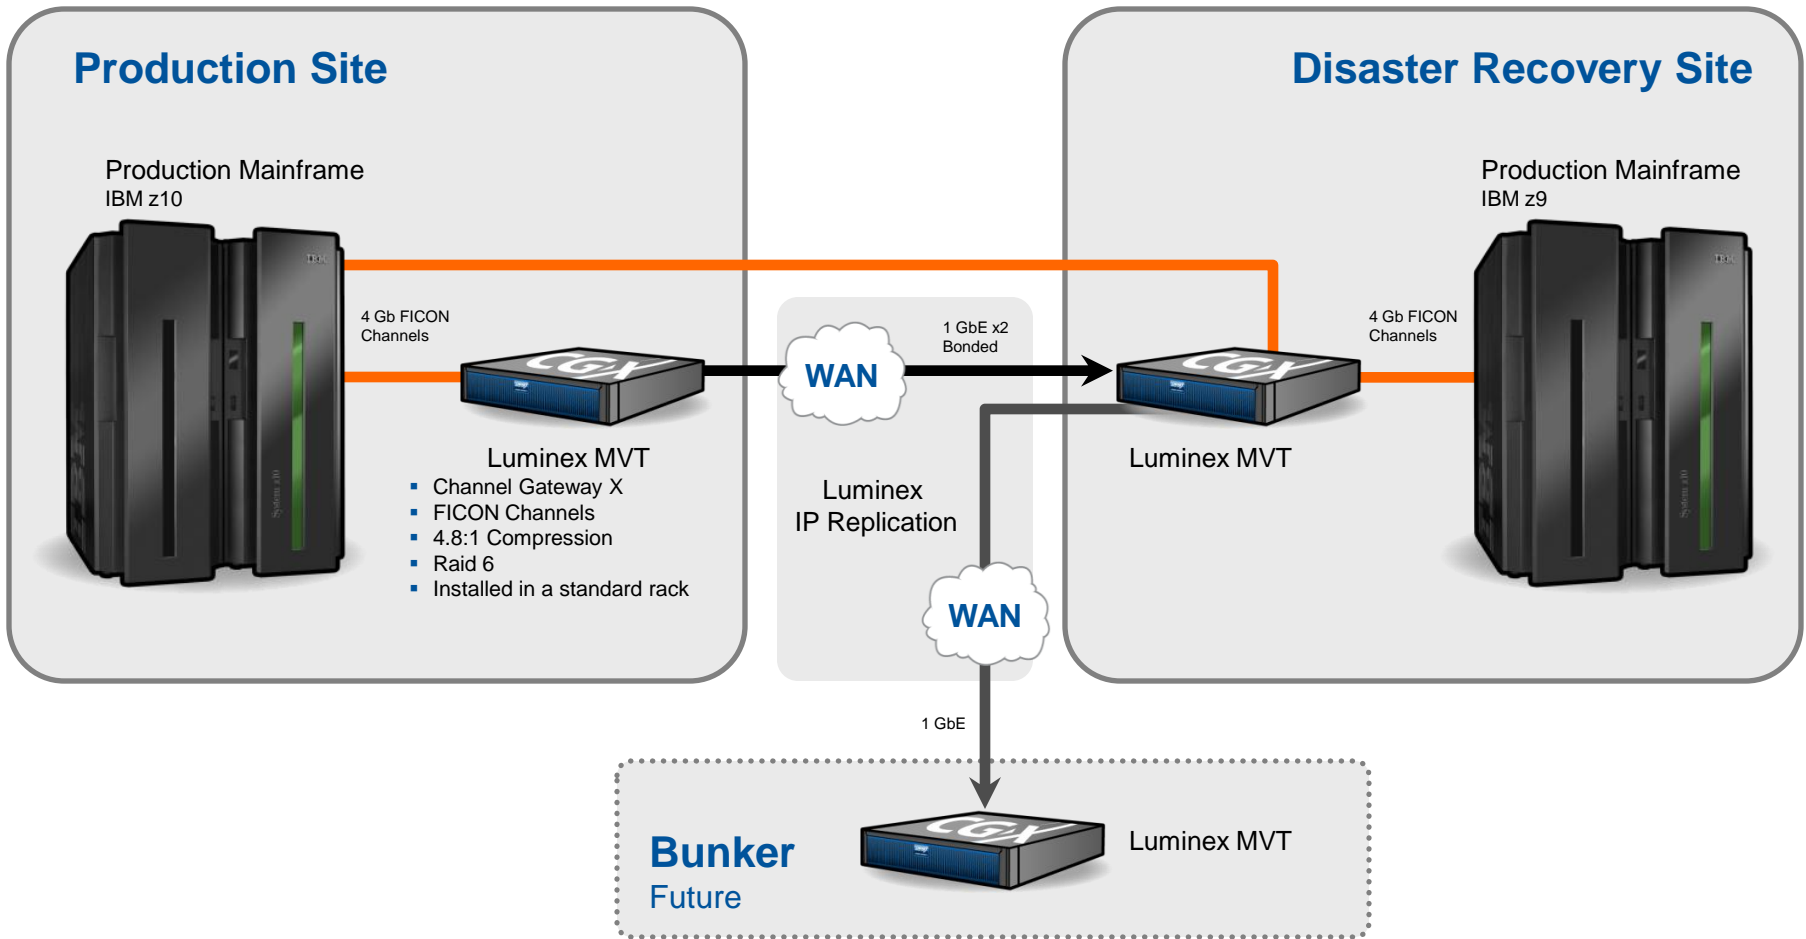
Production Site

Production Mainframe
IBM z10

4 Gb FICON
Channels

Luminex MVT
- Channel Gateway X
- FICON Channels
- 4.8:1 Compression
- Raid 6
- Installed in a standard rack

WAN

1 GbE x2
Bonded

Luminex
IP Replication

WAN

1 GbE

Disaster Recovery Site

Production Mainframe
IBM z9

4 Gb FICON
Channels

Luminex MVT

Bunker
Future

Luminex MVT